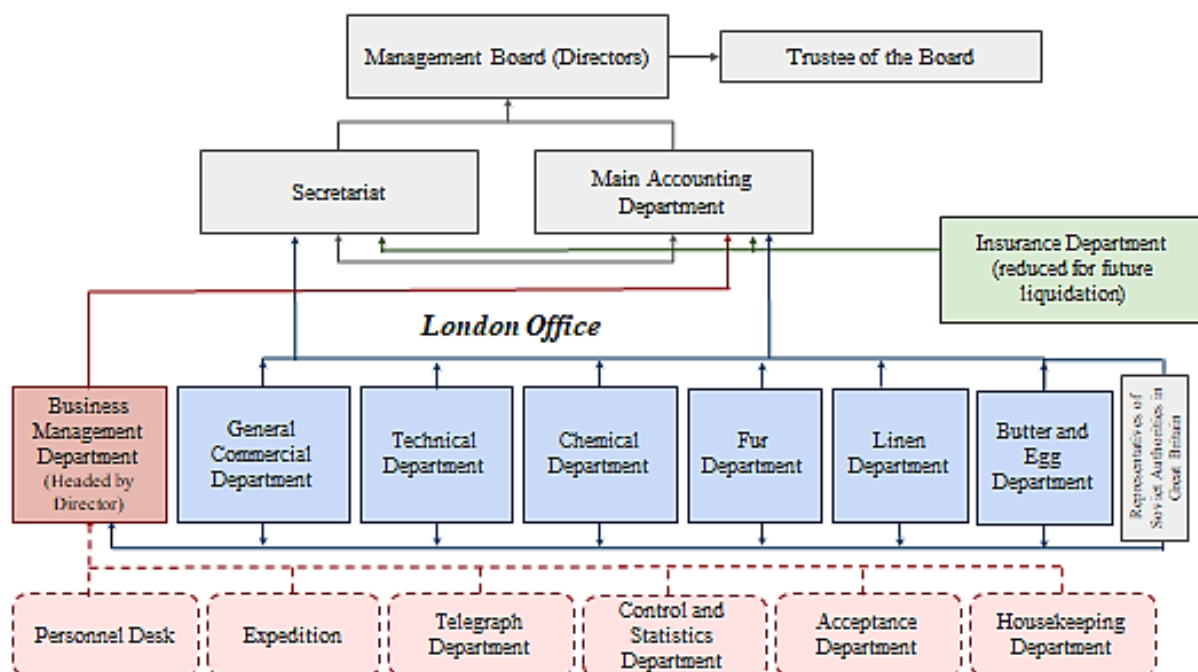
Management Board (Directors)

Trustee of the Board

Secretariat

Main Accounting Department

Insurance Department (reduced for future liquidation)

London Office

Business Management Department (Headed by Director)

General Commercial Department

Technical Department

Chemical Department

Fur Department

Linen Department

Butter and Egg Department

Representatives of Soviet Authorities in Great Britain

Personnel Desk

Expedition

Telegraph Department

Control and Statistics Department

Acceptance Department

Housekeeping Department